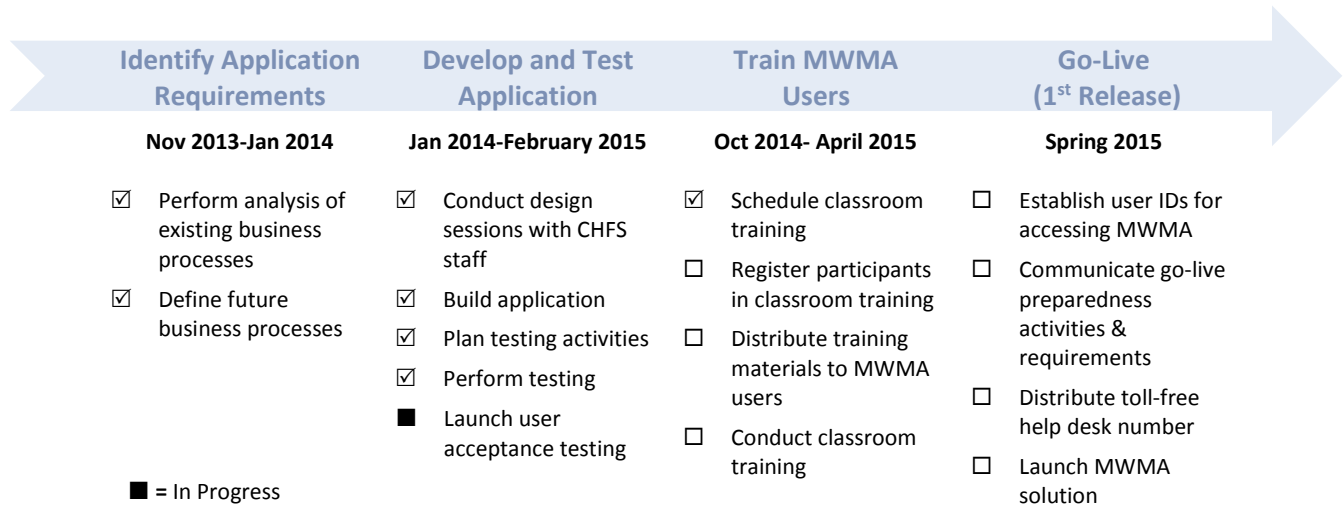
Identify Application Requirements

Nov 2013-Jan 2014

☑ Perform analysis of existing business processes

☑ Define future business processes

Develop and Test Application

Jan 2014-February 2015

☑ Conduct design sessions with CHFS staff

☑ Build application

☑ Plan testing activities

☑ Perform testing

■ Launch user acceptance testing

Train MWMA Users

Oct 2014- April 2015

☑ Schedule classroom training

☐ Register participants in classroom training

☐ Distribute training materials to MWMA users

☐ Conduct classroom training

Go-Live (1$^{st}$ Release)

Spring 2015

☐ Establish user IDs for accessing MWMA

☐ Communicate go-live preparedness activities & requirements

☐ Distribute toll-free help desk number

☐ Launch MWMA solution

■ = In Progress